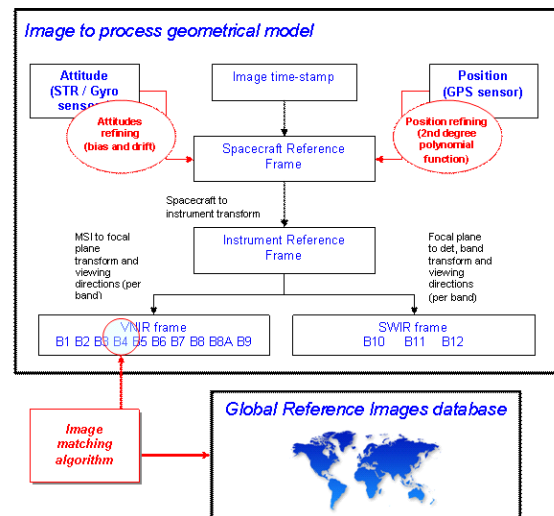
Image to process geometrical model

Attitude (STR / Gyro sensor)

Image time-stamp

Position (GPS sensor)

Attitudes refining (bias and drift)

Position refining (2nd degree polynomial function)

Spacecraft Reference Frame

Spacecraft to instrument transform

Instrument Reference Frame

MSI to focal plane transform and viewing directions (per band)

Focal plane to det, band transform and viewing directions (per band)

VNIR frame
B1 B2 B3 B4 B5 B6 B7 B8 B8A B9

SWIR frame
B10 B11 B12

Image matching algorithm

Global Reference Images database